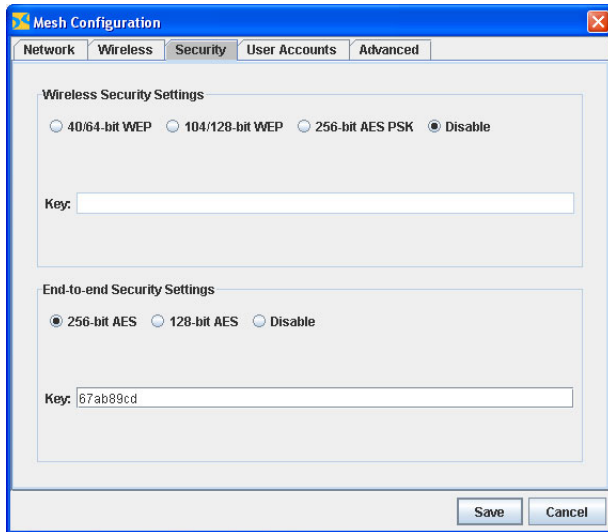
Mesh Configuration

Network | Wireless | Security | User Accounts | Advanced

Wireless Security Settings

40/64-bit WEP  104/128-bit WEP  256-bit AES PSK  Disable

Key:

End-to-end Security Settings

256-bit AES  128-bit AES  Disable

Key: 67ab89cd

Save  Cancel